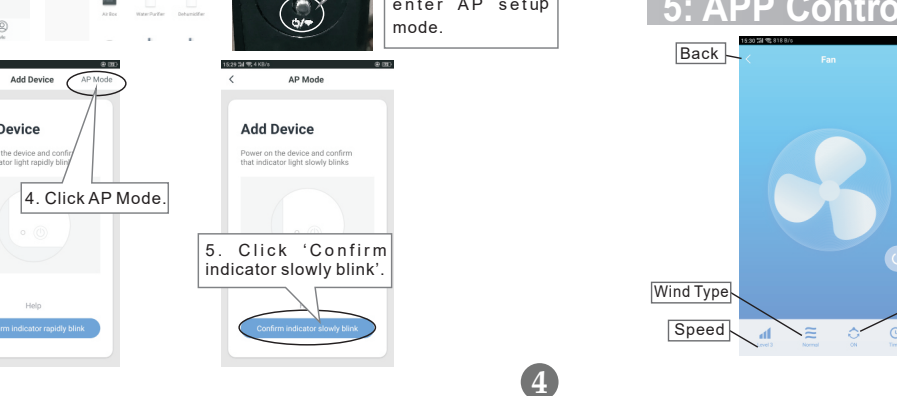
Air Box Water Purifier Dehumidifier

enter AP setup mode.

5: APP Contro

Add Device AP Mode

Device

on the device and confirm
icator light rapidly blink

4. Click AP Mode.

Help

onfirm indicator rapidly blink

15:29 4 KB/s

AP Mode

Add Device

Power on the device and confirm that indicator light slowly blinks

5. Click 'Confirm indicator slowly blink'.

Confirm indicator slowly blink

Back

15:30 819 B/s

Fan

Wind Type

Speed

Level 3 Normal ON

4